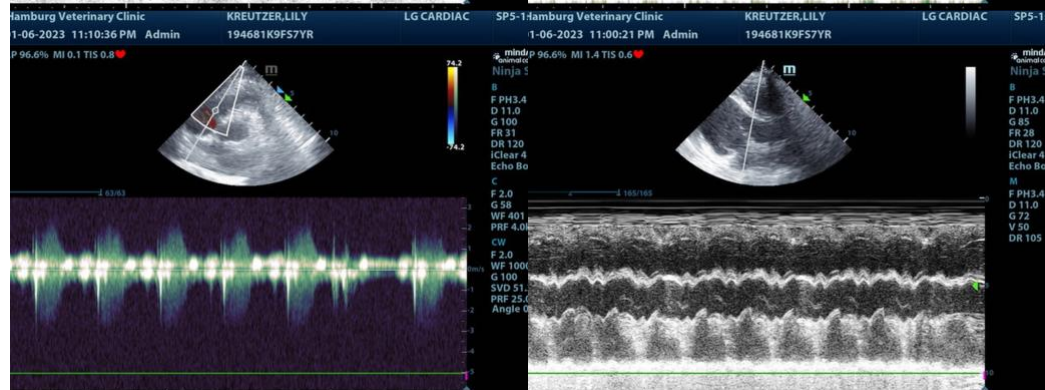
amburg Veterinary Clinic KREUTZER,LILY LG CARDIAC SP5-1
1-06-2023 11:10:36 PM Admin 194681K9FS7YR
P 96.6% MI 0.1 TIS 0.8

74.2
-74.2
63/63

mind
animal
Ninja
B
F PH3.4
D 11.0
G 100
FR 31
DR 120
iClear 4
Echo Bo
C
F 2.0
G 58
WF 401
PRF 4.0
CW
F 2.0
WF 100
G 100
SVD 51.
PRF 25.
Angle 0

amburg Veterinary Clinic KREUTZER,LILY LG CARDIAC SP5-1
1-06-2023 11:00:21 PM Admin 194681K9FS7YR
P 96.6% MI 1.4 TIS 0.6

165/165

mind
animal
Ninja
B
F PH3.4
D 11.0
G 85
FR 28
DR 120
iClear 4
Echo Bo
M
F PH3.4
D 11.0
G 72
V 50
DR 105